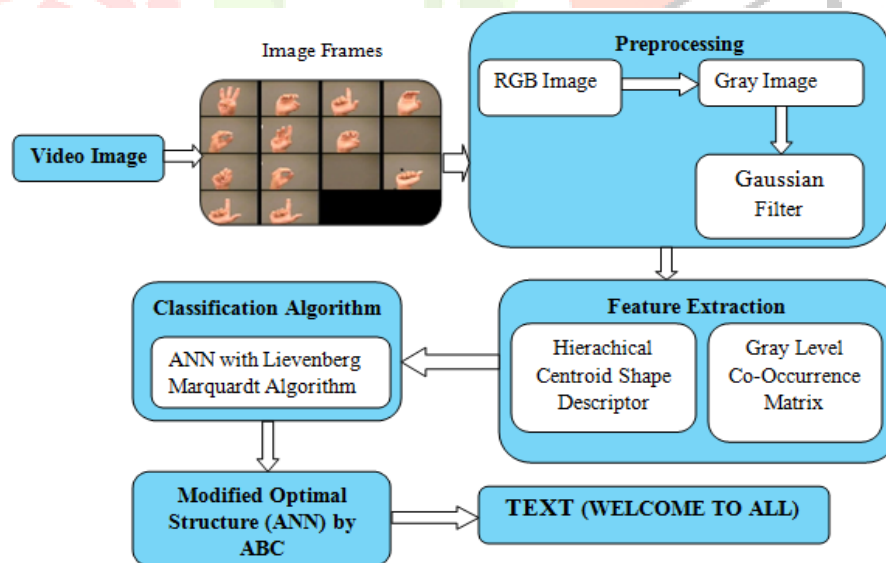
Image Frames

Video Image

Preprocessing

RGB Image

Gray Image

Gaussian Filter

Feature Extraction

Hierachical Centroid Shape Descriptor

Gray Level Co-Occurrence Matrix

Classification Algorithm

ANN with Lievenberg Marquardt Algorithm

Modified Optimal Structure (ANN) by ABC

TEXT (WELCOME TO ALL)